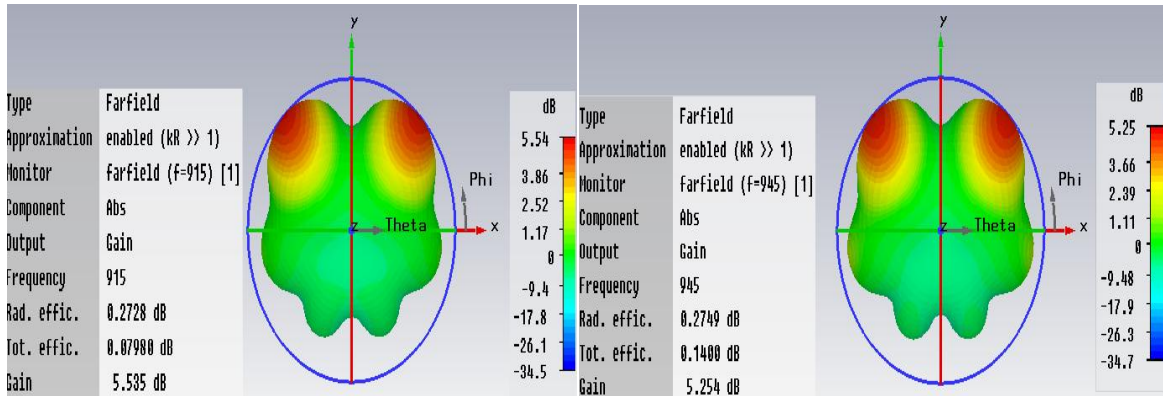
| Type | Farfield |
|---|---|
| Approximation | enabled (kR >> 1) |
| Monitor | farfield (f=915) [1] |
| Component | Abs |
| Output | Gain |
| Frequency | 915 |
| Rad. effic. | 0.2728 dB |
| Tot. effic. | 0.07980 dB |
| Gain | 5.535 dB |

y
z
Theta
x
Phi

dB
5.54
3.86
2.52
1.17
0
-9.4
-17.8
-26.1
-34.5

| Type | Farfield |
|---|---|
| Approximation | enabled (kR >> 1) |
| Monitor | farfield (f=945) [1] |
| Component | Abs |
| Output | Gain |
| Frequency | 945 |
| Rad. effic. | 0.2749 dB |
| Tot. effic. | 0.1400 dB |
| Gain | 5.254 dB |

y
z
Theta
x
Phi

dB
5.25
3.66
2.39
1.11
0
-9.48
-17.9
-26.3
-34.7